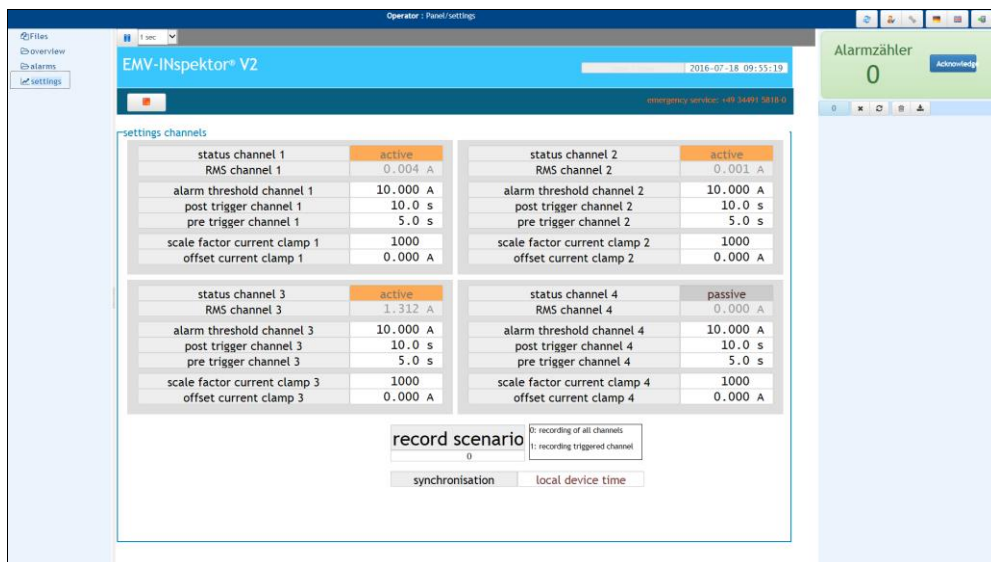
Operator : Panel/settings

Files
overview
alarms
settings

1 sec

EMV-INspektor® V2

2016-07-18 09:55:19

emergency service: +49 34491 5818-0

Alarmzähler
0
Acknowledge

0

settings channels

| status channel 1 | active |
|---|---|
| RMS channel 1 | 0.004 A |
| alarm threshold channel 1 | 10.000 A |
| post trigger channel 1 | 10.0 s |
| pre trigger channel 1 | 5.0 s |
| scale factor current clamp 1 | 1000 |
| offset current clamp 1 | 0.000 A |

| status channel 2 | active |
|---|---|
| RMS channel 2 | 0.001 A |
| alarm threshold channel 2 | 10.000 A |
| post trigger channel 2 | 10.0 s |
| pre trigger channel 2 | 5.0 s |
| scale factor current clamp 2 | 1000 |
| offset current clamp 2 | 0.000 A |

| status channel 3 | active |
|---|---|
| RMS channel 3 | 1.312 A |
| alarm threshold channel 3 | 10.000 A |
| post trigger channel 3 | 10.0 s |
| pre trigger channel 3 | 5.0 s |
| scale factor current clamp 3 | 1000 |
| offset current clamp 3 | 0.000 A |

| status channel 4 | passive |
|---|---|
| RMS channel 4 | 0.000 A |
| alarm threshold channel 4 | 10.000 A |
| post trigger channel 4 | 10.0 s |
| pre trigger channel 4 | 5.0 s |
| scale factor current clamp 4 | 1000 |
| offset current clamp 4 | 0.000 A |

record scenario
0
0: recording of all channels
1: recording triggered channel

synchronisation | local device time